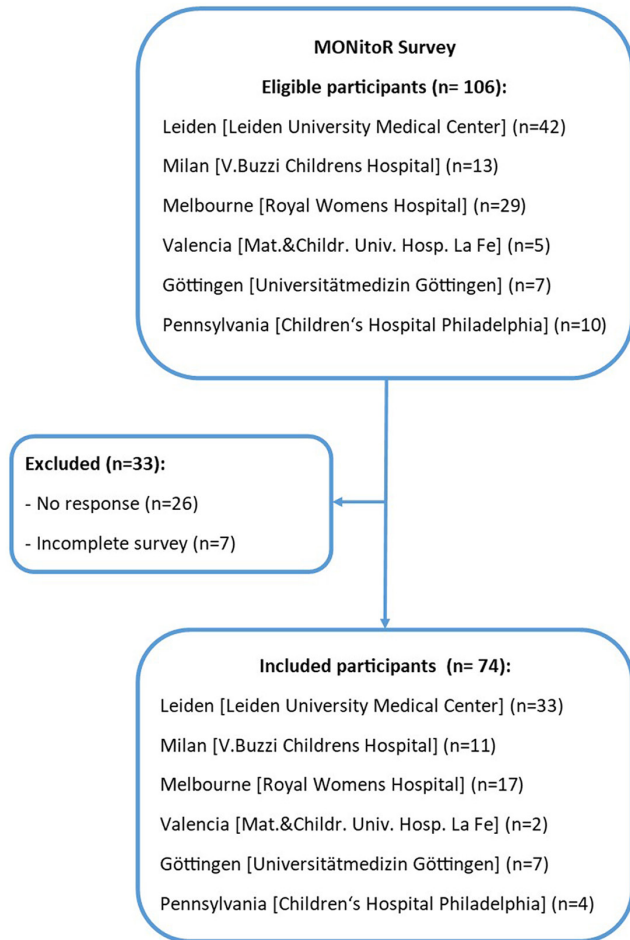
MONitoR Survey

Eligible participants (n= 106):

Leiden [Leiden University Medical Center] (n=42)

Milan [V.Buzzi Childrens Hospital] (n=13)

Melbourne [Royal Womens Hospital] (n=29)

Valencia [Mat.&Childr. Univ. Hosp. La Fe] (n=5)

Göttingen [Universitätmedizin Göttingen] (n=7)

Pennsylvania [Children's Hospital Philadelphia] (n=10)

Excluded (n=33):

- No response (n=26)

- Incomplete survey (n=7)

Included participants (n= 74):

Leiden [Leiden University Medical Center] (n=33)

Milan [V.Buzzi Childrens Hospital] (n=11)

Melbourne [Royal Womens Hospital] (n=17)

Valencia [Mat.&Childr. Univ. Hosp. La Fe] (n=2)

Göttingen [Universitätmedizin Göttingen] (n=7)

Pennsylvania [Children's Hospital Philadelphia] (n=4)